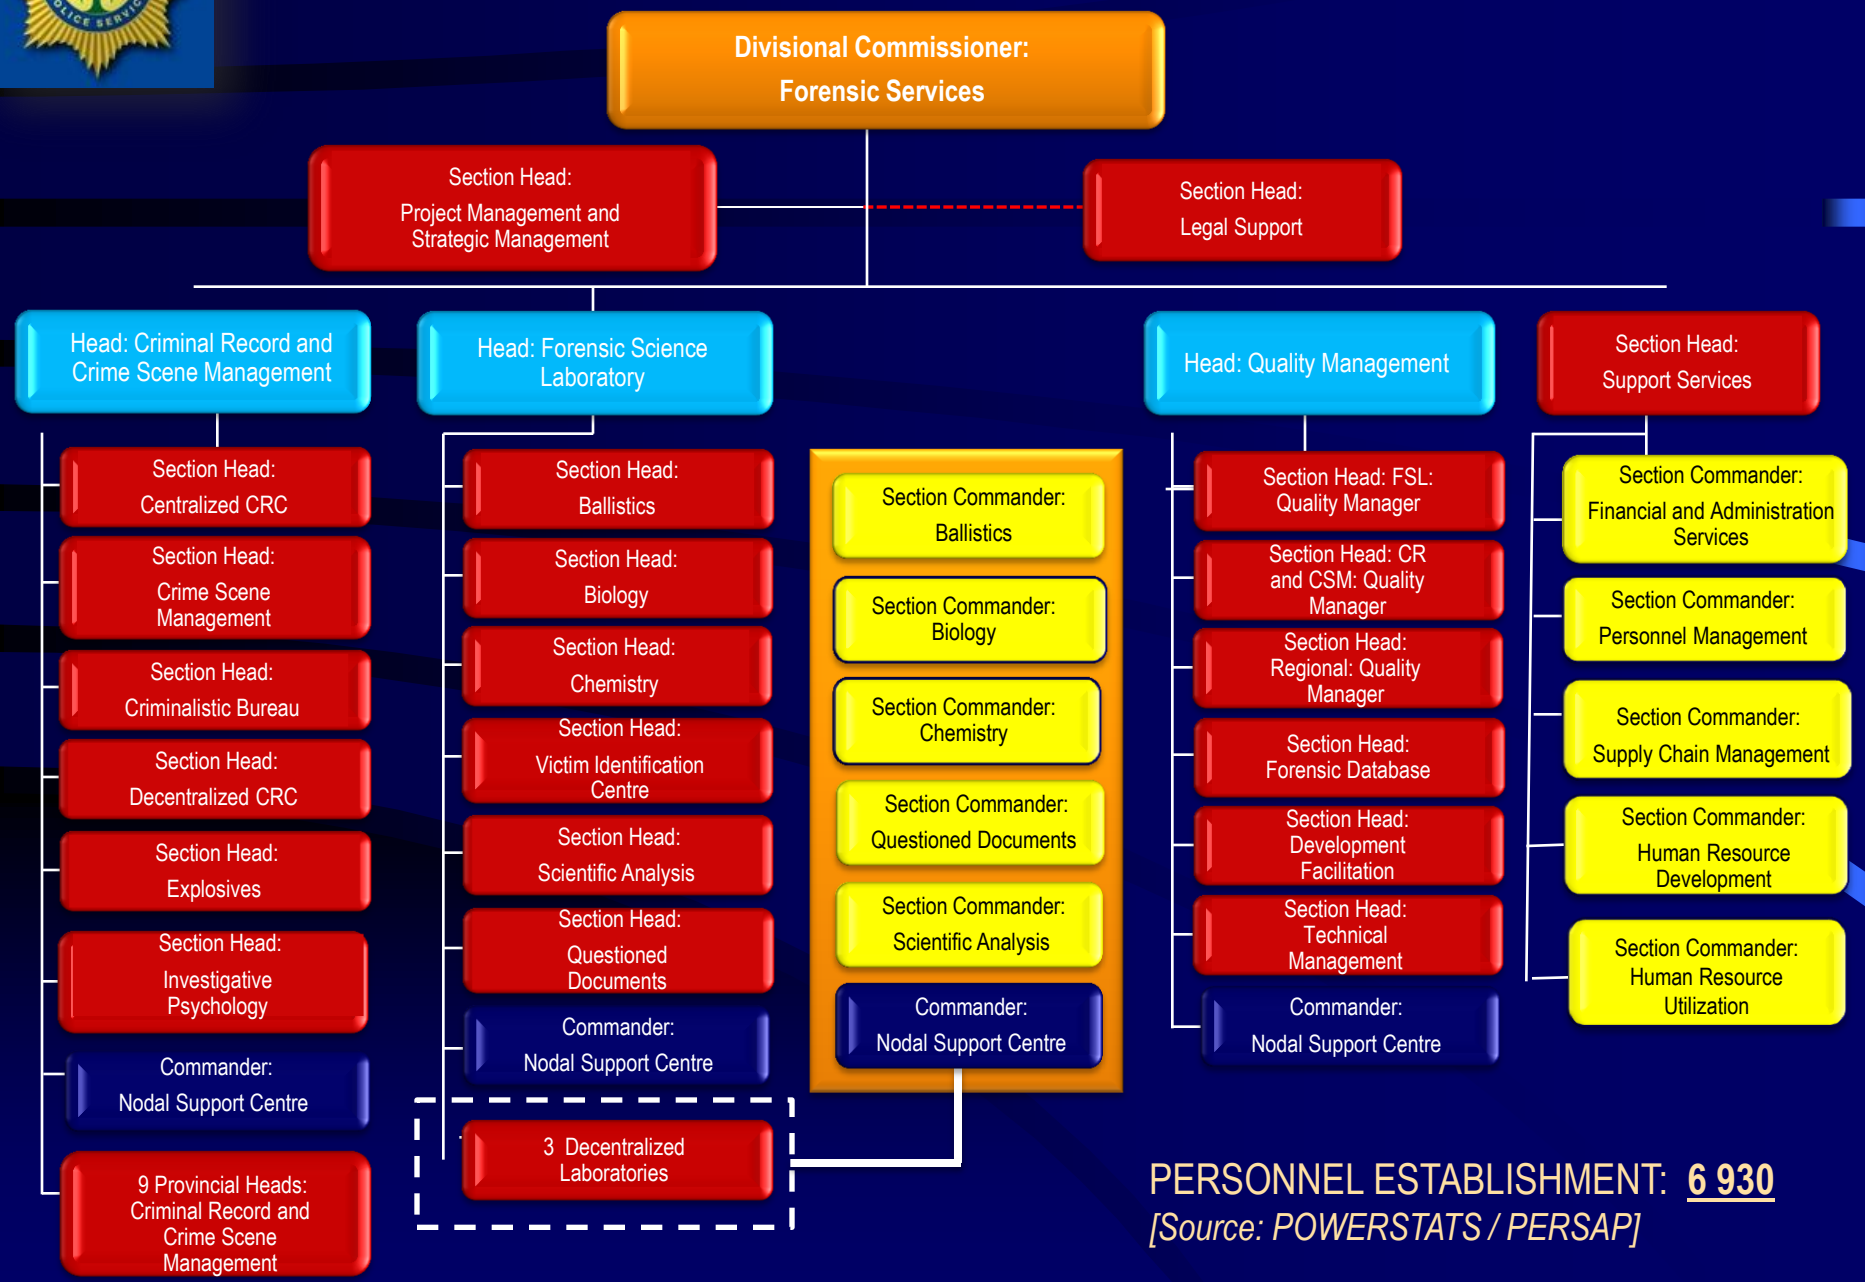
Divisional Commissioner:
Forensic Services

Section Head:
Project Management and Strategic Management

Section Head:
Legal Support

Head: Criminal Record and Crime Scene Management

Head: Forensic Science Laboratory

Head: Quality Management

Section Head:
Support Services

Section Head:
Centralized CRC

Section Head:
Crime Scene Management

Section Head:
Criminalistic Bureau

Section Head:
Decentralized CRC

Section Head:
Explosives

Section Head:
Investigative Psychology

Commander:
Nodal Support Centre

9 Provincial Heads: Criminal Record and Crime Scene Management

Section Head:
Ballistics

Section Head:
Biology

Section Head:
Chemistry

Section Head:
Victim Identification Centre

Section Head:
Scientific Analysis

Section Head:
Questioned Documents

Commander:
Nodal Support Centre

3 Decentralized Laboratories

Section Commander:
Ballistics

Section Commander:
Biology

Section Commander:
Chemistry

Section Commander:
Questioned Documents

Section Commander:
Scientific Analysis

Commander:
Nodal Support Centre

Section Head: FSL: Quality Manager

Section Head: CR and CSM: Quality Manager

Section Head:
Regional: Quality Manager

Section Head:
Forensic Database

Section Head:
Development Facilitation

Section Head:
Technical Management

Commander:
Nodal Support Centre

Section Commander:
Financial and Administration Services

Section Commander:
Personnel Management

Section Commander:
Supply Chain Management

Section Commander:
Human Resource Development

Section Commander:
Human Resource Utilization

PERSONNEL ESTABLISHMENT: 6 930
[Source: POWERSTATS / PERSAP]